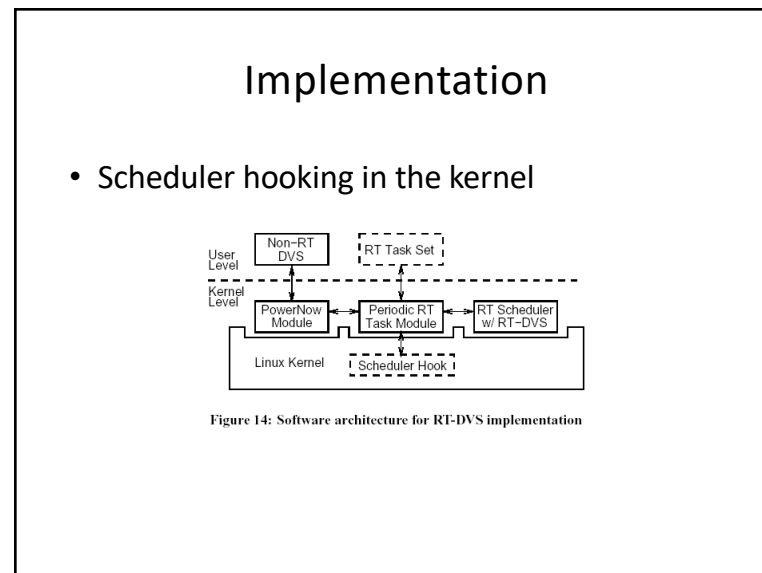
Implementation

• Scheduler hooking in the kernel

User Level

Non-RT DVS

RT Task Set

Kernel Level

PowerNow Module

Periodic RT Task Module

RT Scheduler w/ RT-DVS

Linux Kernel

Scheduler Hook

Figure 14: Software architecture for RT-DVS implementation